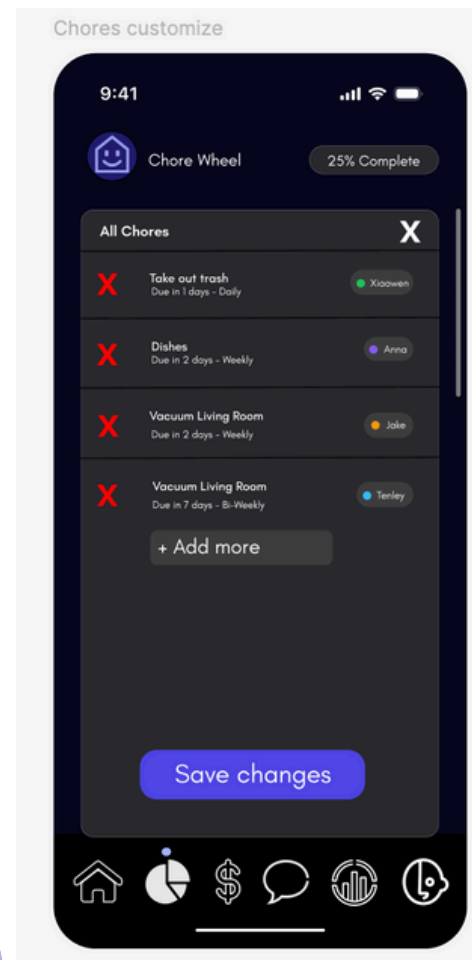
Chores customize

9:41

Chore Wheel

25% Complete

All Chores

X

X Take out trash
Due in 1 days - Daily
Xiaowen

X Dishes
Due in 2 days - Weekly
Anna

X Vacuum Living Room
Due in 2 days - Weekly
Jake

X Vacuum Living Room
Due in 7 days - Bi-Weekly
Tenley

+ Add more

Save changes

$